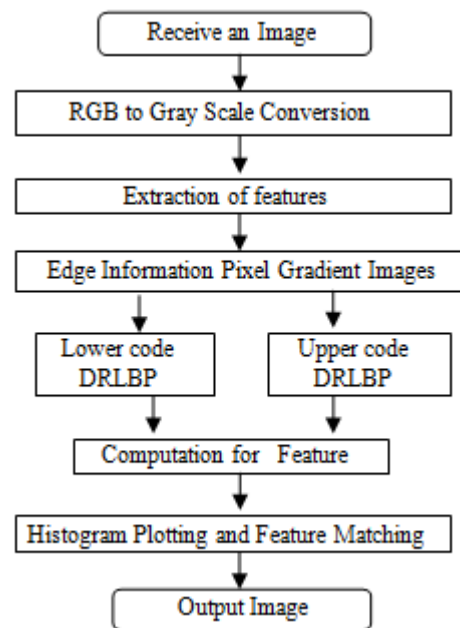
Receive an Image

RGB to Gray Scale Conversion

Extraction of features

Edge Information Pixel Gradient Images

Lower code DRLBP

Upper code DRLBP

Computation for Feature

Histogram Plotting and Feature Matching

Output Image